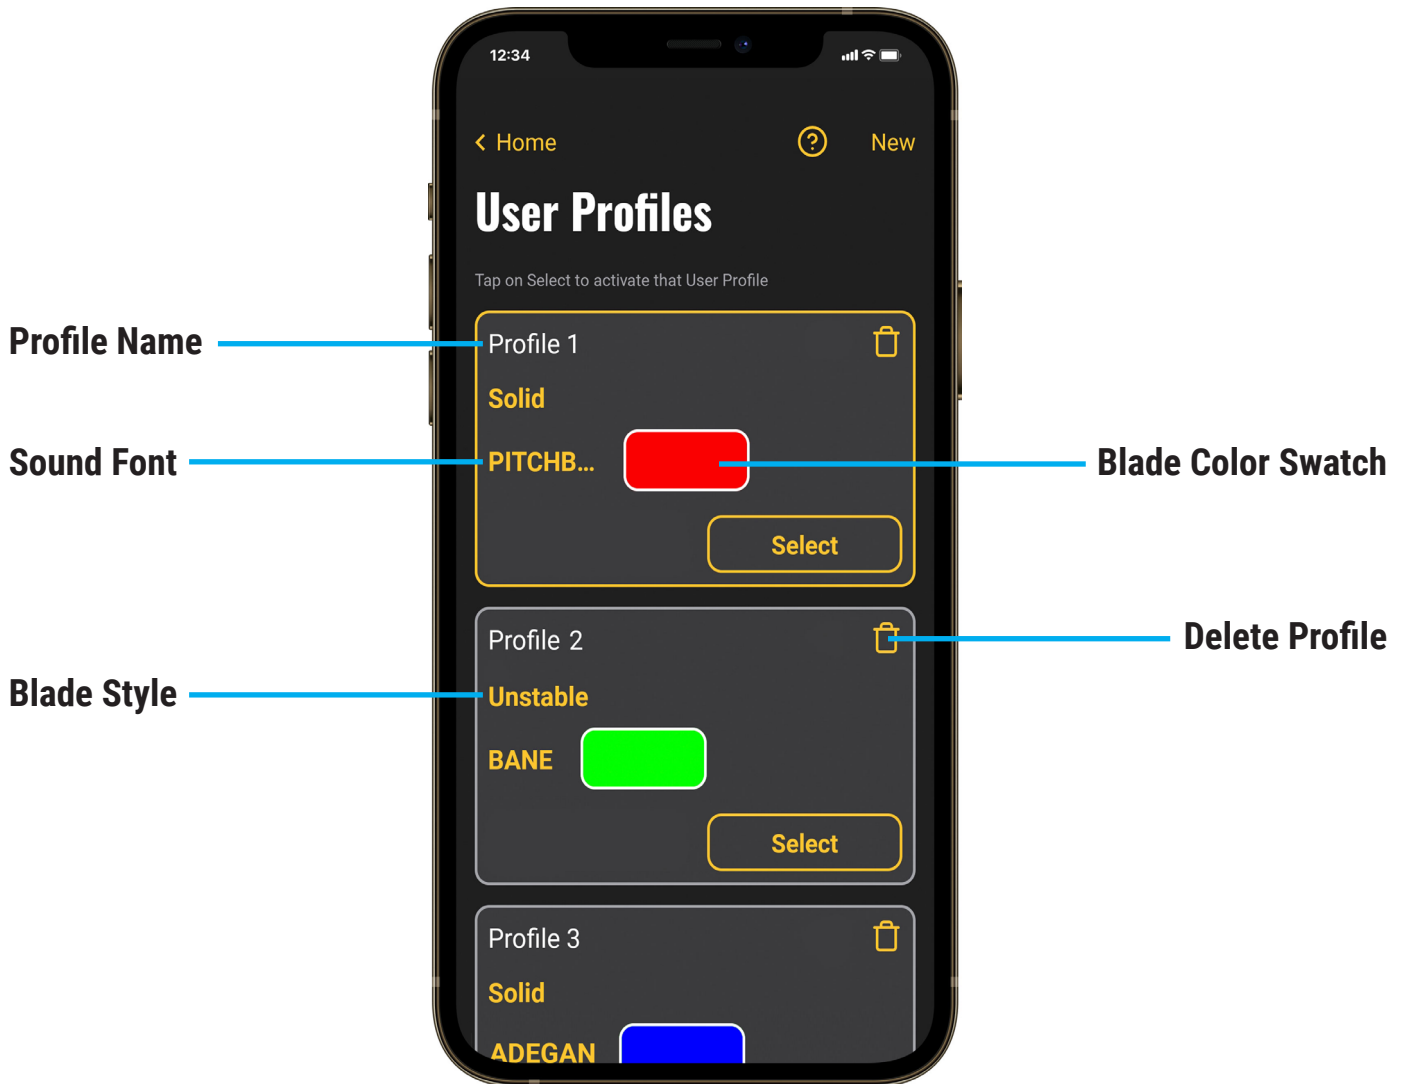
12:34

< Home ? New

User Profiles

Tap on Select to activate that User Profile

Profile Name

Profile 1

Solid

Sound Font

PITCHB...

Blade Color Swatch

Select

Profile 2

Delete Profile

Blade Style

Unstable

BANE

Select

Profile 3

Solid

ADEGAN